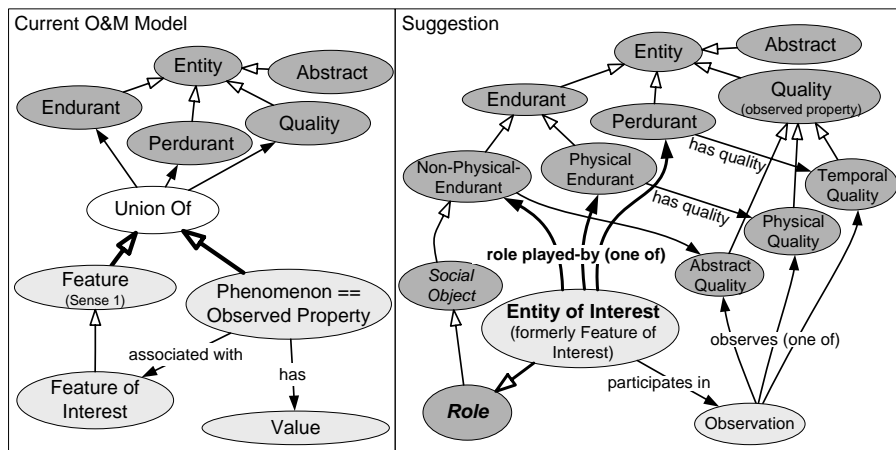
Current O&M Model

Entity
Abstract
Endurant
Perdurant
Quality
Union Of
Feature
(Sense 1)
Phenomenon == Observed Property
associated with
has
Feature of Interest
Value

Suggestion

Entity
Abstract
Endurant
Quality
(observed property)
Perdurant
has quality
Non-Physical-Endurant
Physical Endurant
Temporal Quality
has quality
Physical Quality
role played-by (one of)
Abstract Quality
Social Object
Entity of Interest
(formerly Feature of Interest)
observes (one of)
participates in
Role
Observation